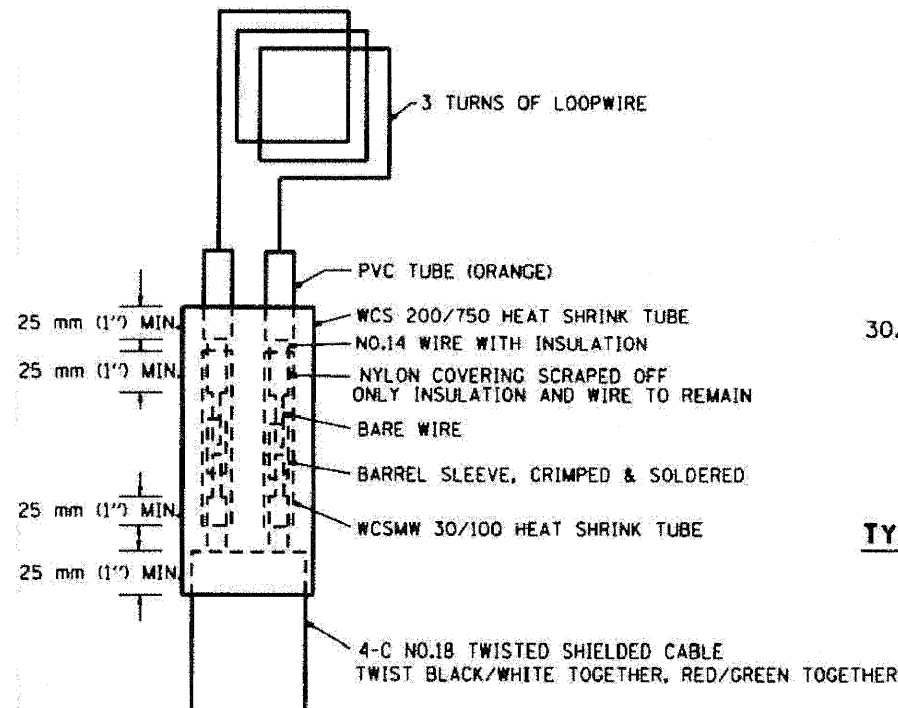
3 TURNS OF LOOPWIRE

PVC TUBE (ORANGE)

25 mm (1") MIN.

WCS 200/750 HEAT SHRINK TUBE

NO.14 WIRE WITH INSULATION

25 mm (1") MIN.

NYLON COVERING SCRAPED OFF ONLY INSULATION AND WIRE TO REMAIN

BARE WIRE

BARREL SLEEVE, CRIMPED & SOLDERED

25 mm (1") MIN.

WCSMW 30/100 HEAT SHRINK TUBE

25 mm (1") MIN.

4-C NO.18 TWISTED SHIELDED CABLE TWIST BLACK/WHITE TOGETHER, RED/GREEN TOGETHER

30.

TY